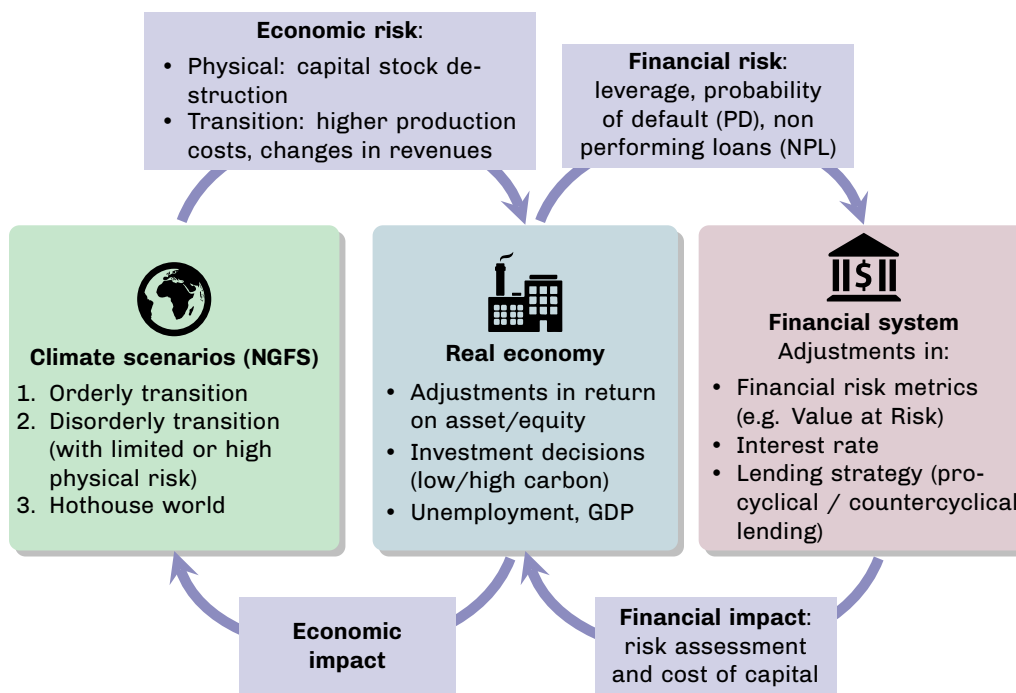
**Economic risk**:

- Physical: capital stock destruction
- Transition: higher production costs, changes in revenues

**Financial risk**: leverage, probability of default (PD), non performing loans (NPL)

**Climate scenarios (NGFS)**

1. Orderly transition
2. Disorderly transition (with limited or high physical risk)
3. Hothouse world

**Real economy**

- Adjustments in return on asset/equity
- Investment decisions (low/high carbon)
- Unemployment, GDP

**Financial system**
Adjustments in:

- Financial risk metrics (e.g. Value at Risk)
- Interest rate
- Lending strategy (procyclical / countercyclical lending)

**Economic impact**

**Financial impact**: risk assessment and cost of capital